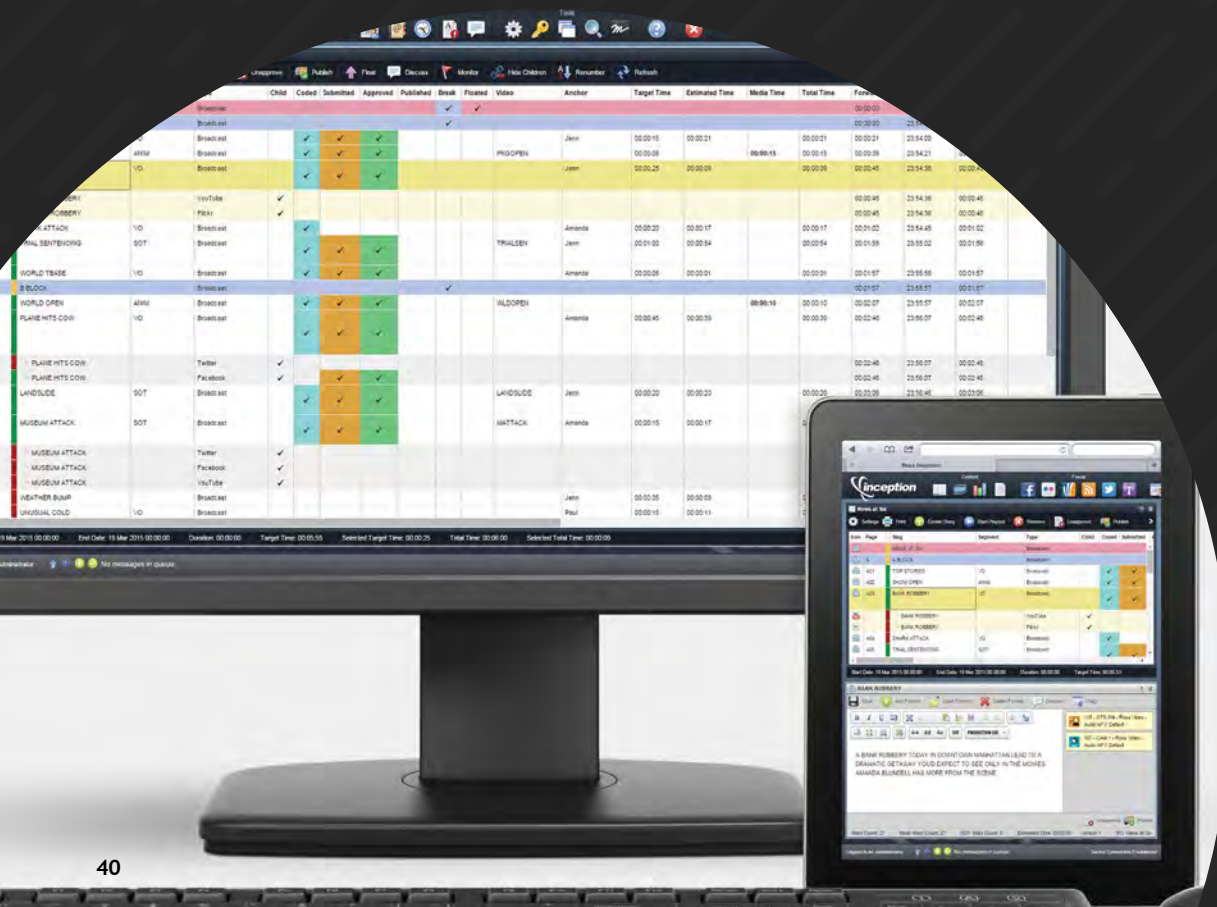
Tools

Unapprove | Publish | Float | Discuss | Monitor | Hide Children | Renumber | Refresh

| | | | Child | Coded | Submitted | Approved | Published | Break | Floated | Video | Anchor | Target Time | Estimated Time | Media Time | Total Time | Forw |
|---|---|---|---|---|---|---|---|---|---|---|---|---|---|---|---|---|
| | | Broadcast | | | | | | ✓ | ✓ | | | | | | | 00:00:00 |
| | | Broadcast | | | | | | ✓ | | | | | | | | 00:00:00 |
| | | Broadcast | | ✓ | ✓ | ✓ | | | | | Jenn | 00:00:15 | 00:00:21 | | 00:00:21 | 00:00:21 |
| | ANIM | Broadcast | | ✓ | ✓ | ✓ | | | | PKGOPEN | | 00:00:05 | | 00:00:15 | 00:00:15 | 00:00:36 |
| | VO | Broadcast | | ✓ | ✓ | ✓ | | | | | Jenn | 00:00:25 | 00:00:09 | | 00:00:09 | 00:00:45 |
| BERY | | YouTube | ✓ | | | | | | | | | | | | | 00:00:45 |
| ROBBERY | | Flickr | ✓ | | | | | | | | | | | | | 00:00:45 |
| K ATTACK | VO | Broadcast | | ✓ | | | | | | | Amanda | 00:00:20 | 00:00:17 | | 00:00:17 | 00:01:02 |
| RIAL SENTENCING | SOT | Broadcast | | ✓ | ✓ | ✓ | | | | TRIALSEN | Jenn | 00:01:00 | 00:00:54 | | 00:00:54 | 00:01:56 |
| WORLD TEASE | VO | Broadcast | | | | | | | | | Amanda | 00:00:05 | 00:00:01 | | 00:00:01 | 00:01:57 |
| B BLOCK | | Broadcast | | | | | | ✓ | | | | | | | | 00:01:57 |
| WORLD OPEN | ANIM | Broadcast | | ✓ | ✓ | ✓ | | | | WLDOPEN | | | | 00:00:10 | 00:00:10 | 00:02:07 |
| PLANE HITS COW | VO | Broadcast | | ✓ | ✓ | ✓ | | | | | Amanda | 00:00:45 | 00:00:39 | | 00:00:39 | 00:02:46 |
| PLANE HITS COW | | Twitter | ✓ | | | | | | | | | | | | | 00:02:46 |
| PLANE HITS COW | | Facebook | ✓ | | ✓ | ✓ | | | | | | | | | | 00:02:46 |
| LANDSLIDE | SOT | Broadcast | | ✓ | ✓ | ✓ | | | | LANDSLIDE | Jenn | 00:00:20 | 00:00:20 | | 00:00:20 | 00:03:06 |
| MUSEUM ATTACK | SOT | Broadcast | | ✓ | ✓ | ✓ | | | | MATTACK | Amanda | 00:00:15 | 00:00:17 | | | |
| MUSEUM ATTACK | | Twitter | ✓ | | | | | | | | | | | | | |
| MUSEUM ATTACK | | Facebook | ✓ | | | | | | | | | | | | | |
| MUSEUM ATTACK | | YouTube | ✓ | | | | | | | | | | | | | |
| WEATHER BUMP | | Broadcast | | | | | | | | | Jenn | 00:00:05 | 00:00:03 | | | |
| UNUSUAL COLD | VO | Broadcast | | | | | | | | | Paul | 00:00:15 | 00:00:11 | | | |

19 Mar 2015 00:00:00 End Date: 19 Mar 2015 00:00:00 Duration: 00:00:00 Target Time: 00:05:55 Selected Target Time: 00:00:25 Total Time: 00:06:00 Selected Total Time: 00:00:09

dministrator No messages in queue.

inception

News at Six

Settings Print Create Story Start Playout Remove Unapprove Publish

| Icon | Page | Slug | Segment | Type | Child | Coded | Submitted |
|---|---|---|---|---|---|---|---|
| | | NEWS AT SIX | | Broadcast | | | |
| | | A BLOCK | | Broadcast | | | |
| | a01 | TOP STORIES | VO | Broadcast | | ✓ | ✓ |
| | a02 | SHOW OPEN | ANIM | Broadcast | | ✓ | ✓ |
| | a03 | BANK ROBBERY | VO | Broadcast | | ✓ | ✓ |
| | | BANK ROBBERY | | YouTube | ✓ | | |
| | | BANK ROBBERY | | Flickr | ✓ | | |
| | a04 | SHARK ATTACK | VO | Broadcast | | ✓ | |
| | a05 | TRIAL SENTENCING | SOT | Broadcast | | ✓ | ✓ |

Start Date: 19 Mar 2015 00:00:00 End Date: 19 Mar 2015 00:00:00 Duration: 00:00:00 Target Time: 00:05:55

BANK ROBBERY

Save Add Format Open Format Delete Format Discuss Help

PRODUCTION CUE

A BANK ROBBERY TODAY IN DOWNTOWN MANHATTAN LEAD TO A DRAMATIC GETAWAY YOUD EXPECT TO SEE ONLY IN THE MOVIES. AMANDA BLUNDELL HAS MORE FROM THE SCENE.

VO - CAM 1 - Plate Video - Audio NPV Default

SOT - CAM 1 - Plate Video - Audio NPV Default

Unapprove Publish

Word Count: 27 Read Word Count: 27 SOT Word Count: 0 Estimated Time: 00:00:09

Logged in as: administrator No messages in queue. Server Connection Established

40